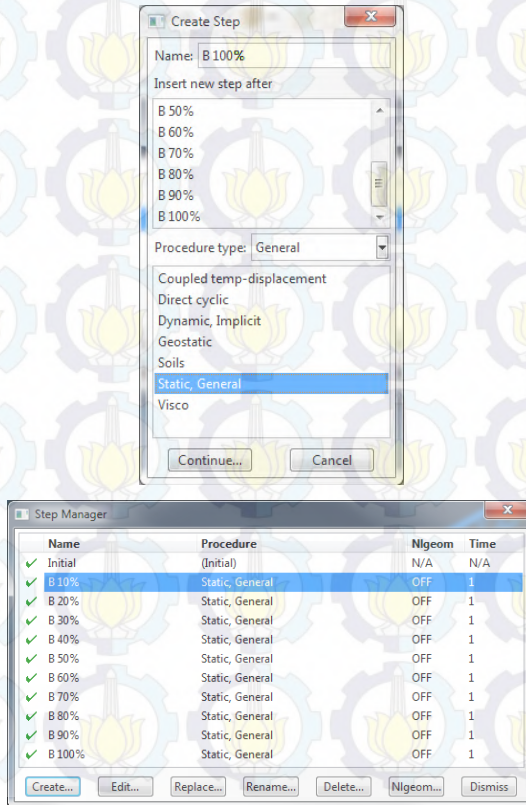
Create Step

Name: B 100%

Insert new step after

B 50%
B 60%
B 70%
B 80%
B 90%
B 100%

Procedure type: General

Coupled temp-displacement
Direct cyclic
Dynamic, Implicit
Geostatic
Soils
Static, General
Visco

Continue... Cancel

Step Manager

| | Name | Procedure | Nlgeom | Time |
|---|---|---|---|---|
| ✔ | Initial | (Initial) | N/A | N/A |
| ✔ | B 10% | Static, General | OFF | 1 |
| ✔ | B 20% | Static, General | OFF | 1 |
| ✔ | B 30% | Static, General | OFF | 1 |
| ✔ | B 40% | Static, General | OFF | 1 |
| ✔ | B 50% | Static, General | OFF | 1 |
| ✔ | B 60% | Static, General | OFF | 1 |
| ✔ | B 70% | Static, General | OFF | 1 |
| ✔ | B 80% | Static, General | OFF | 1 |
| ✔ | B 90% | Static, General | OFF | 1 |
| ✔ | B 100% | Static, General | OFF | 1 |

Create... Edit... Replace... Rename... Delete... Nlgeom... Dismiss